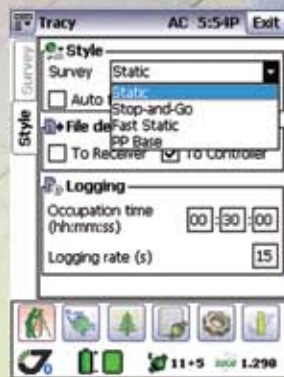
Tracy AC 5:54P Exit

Survey

Style

Style

Survey Static

Auto

Static

Stop-and-Go

Fast Static

PP Base

File de

To Receiver To Controller

Logging

Occupation time (hh:mm:ss) 00 : 30 : 00

Logging rate (s) 15

11+5 1.290